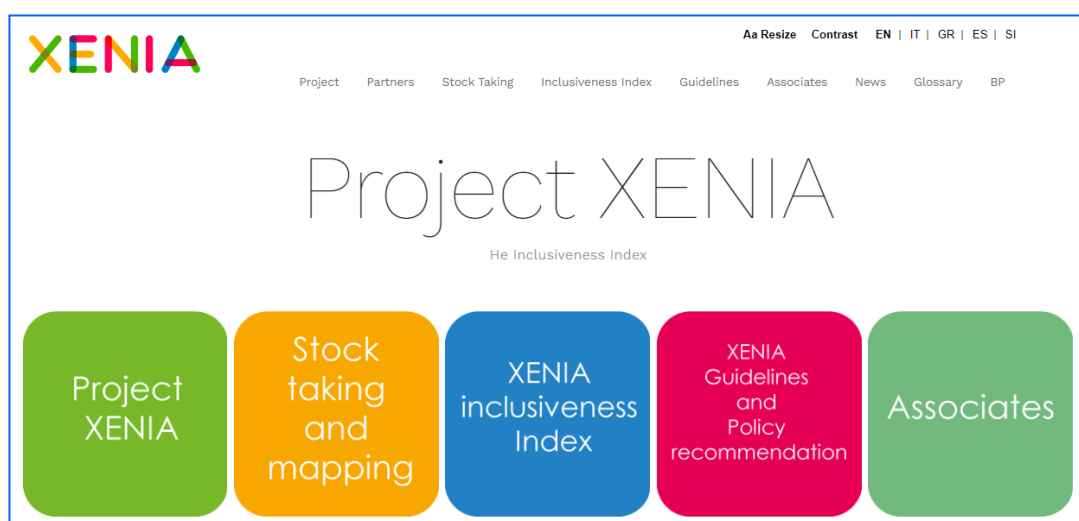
XENIA

Aa Resize Contrast EN | IT | GR | ES | SI

Project Partners Stock Taking Inclusiveness Index Guidelines Associates News Glossary BP

Project XENIA

He Inclusiveness Index

Project XENIA

Stock taking and mapping

XENIA inclusiveness Index

XENIA Guidelines and Policy recommendation

Associates